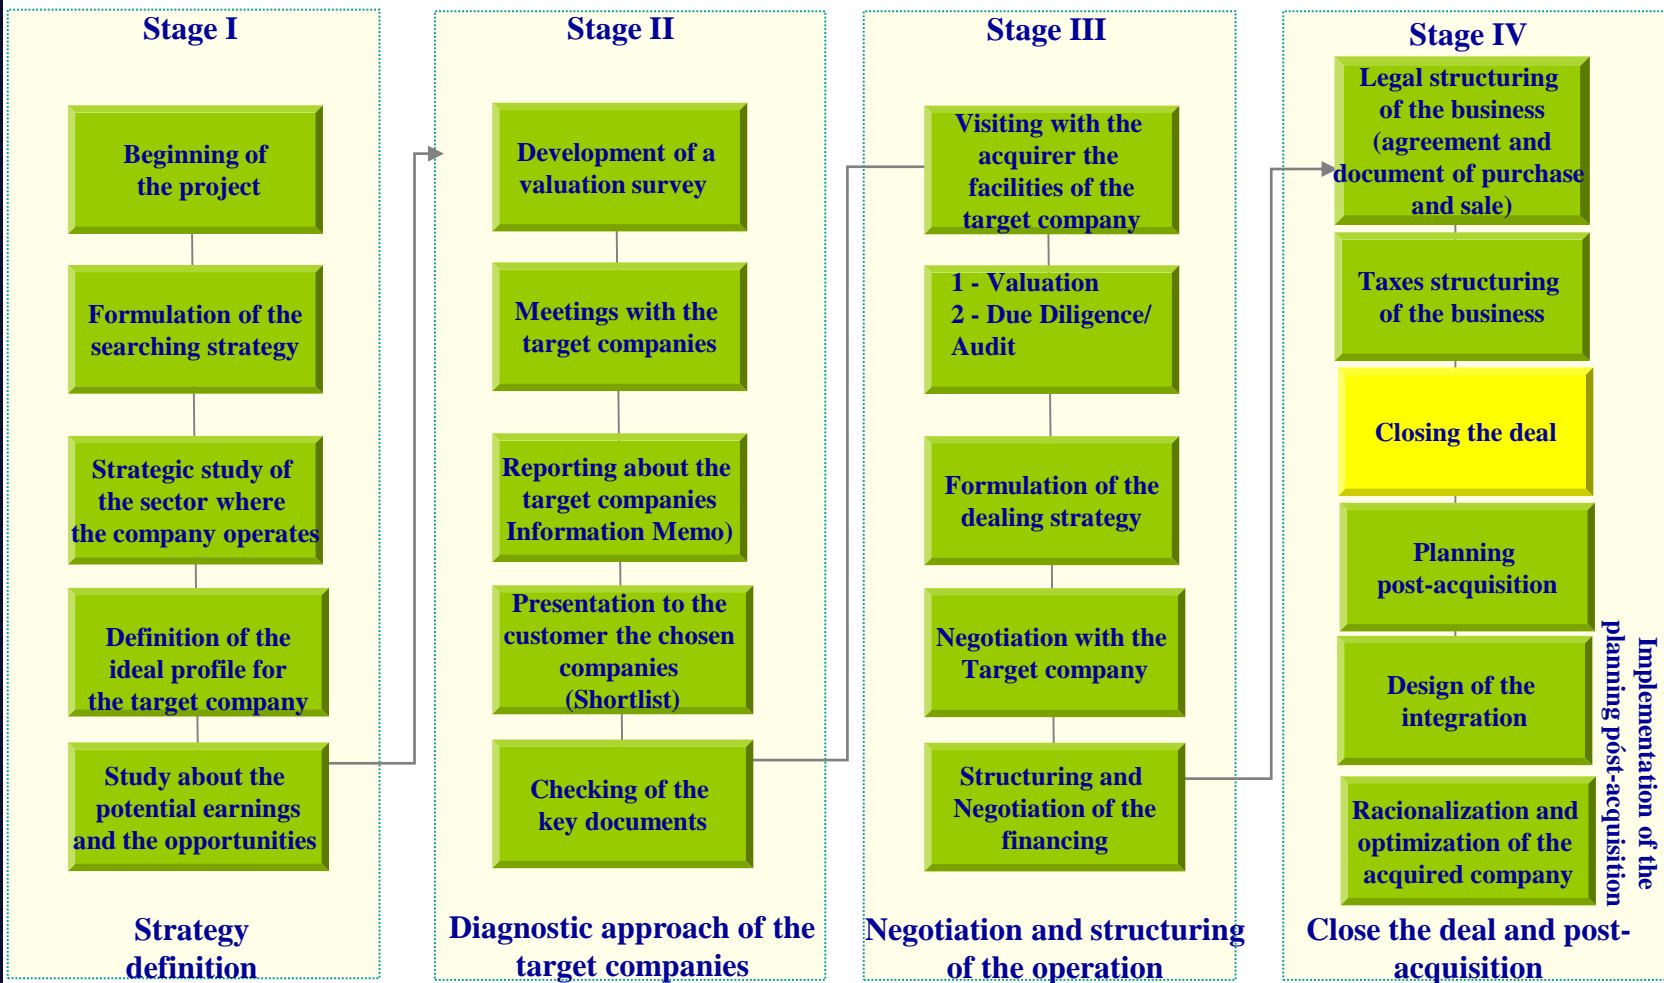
Stage I

Beginning of the project

Formulation of the searching strategy

Strategic study of the sector where the company operates

Definition of the ideal profile for the target company

Study about the potential earnings and the opportunities

Strategy definition

Stage II

Development of a valuation survey

Meetings with the target companies

Reporting about the target companies Information Memo)

Presentation to the customer the chosen companies (Shortlist)

Checking of the key documents

Diagnostic approach of the target companies

Stage III

Visiting with the acquirer the facilities of the target company

1 - Valuation
2 - Due Diligence/ Audit

Formulation of the dealing strategy

Negotiation with the Target company

Structuring and Negotiation of the financing

Negotiation and structuring of the operation

Stage IV

Legal structuring of the business (agreement and document of purchase and sale)

Taxes structuring of the business

Closing the deal

Planning post-acquisition

Design of the integration

Racionalization and optimization of the acquired company

Implementation of the planning pós-acquisition

Close the deal and post-acquisition